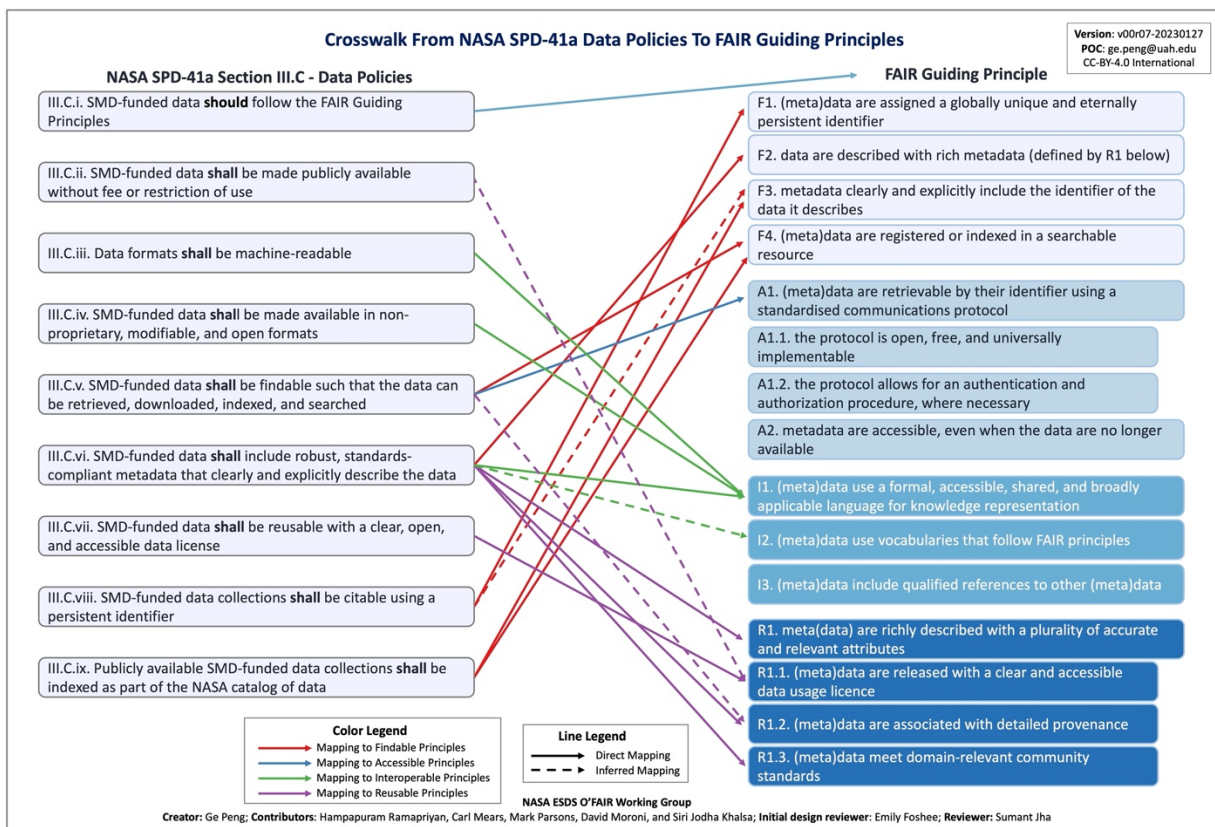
Crosswalk From NASA SPD-41a Data Policies To FAIR Guiding Principles

Version: v00r07-20230127
POC: ge.peng@uah.edu
CC-BY-4.0 International

NASA SPD-41a Section III.C - Data Policies

III.C.i. SMD-funded data should follow the FAIR Guiding Principles

III.C.ii. SMD-funded data shall be made publicly available without fee or restriction of use

III.C.iii. Data formats shall be machine-readable

III.C.iv. SMD-funded data shall be made available in non-proprietary, modifiable, and open formats

III.C.v. SMD-funded data shall be findable such that the data can be retrieved, downloaded, indexed, and searched

III.C.vi. SMD-funded data shall include robust, standards-compliant metadata that clearly and explicitly describe the data

III.C.vii. SMD-funded data shall be reusable with a clear, open, and accessible data license

III.C.viii. SMD-funded data collections shall be citable using a persistent identifier

III.C.ix. Publicly available SMD-funded data collections shall be indexed as part of the NASA catalog of data

FAIR Guiding Principle

F1. (meta)data are assigned a globally unique and eternally persistent identifier

F2. data are described with rich metadata (defined by R1 below)

F3. metadata clearly and explicitly include the identifier of the data it describes

F4. (meta)data are registered or indexed in a searchable resource

A1. (meta)data are retrievable by their identifier using a standardised communications protocol

A1.1. the protocol is open, free, and universally implementable

A1.2. the protocol allows for an authentication and authorization procedure, where necessary

A2. metadata are accessible, even when the data are no longer available

I1. (meta)data use a formal, accessible, shared, and broadly applicable language for knowledge representation

I2. (meta)data use vocabularies that follow FAIR principles

I3. (meta)data include qualified references to other (meta)data

R1. meta(data) are richly described with a plurality of accurate and relevant attributes

R1.1. (meta)data are released with a clear and accessible data usage licence

R1.2. (meta)data are associated with detailed provenance

R1.3. (meta)data meet domain-relevant community standards

Color Legend
Mapping to Findable Principles
Mapping to Accessible Principles
Mapping to Interoperable Principles
Mapping to Reusable Principles

Line Legend
Direct Mapping
Inferred Mapping

NASA ESDS O'FAIR Working Group
Creator: Ge Peng; Contributors: Hampapuram Ramapriyan, Carl Mears, Mark Parsons, David Moroni, and Siri Jodha Khalsa; Initial design reviewer: Emily Foshee; Reviewer: Sumant Jha